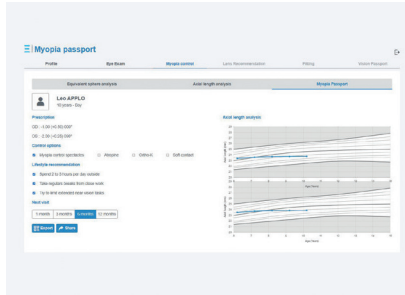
Myopia passport

Profile | Eye Exam | Myopia control | Lens Recommendation | Fitting | Vision Passport

Equivalent sphere analysis | Axial length analysis | Myopia Passport

Leo APPLO
10 years - Boy

Prescription

OD : -3.00 (-0.50) 000°

OS : -2.50 (-0.25) 090°

Control options

Myopia control spectacles
Atropine
Ortho-k
Soft contact

Lifestyle recommendation

Spend 2 to 3 hours per day outside
Take regular breaks from close work
Try to limit extended near vision tasks

Next visit

3 months | 6 months | 9 months | 12 months

Export | Share

Axial length analysis

Age (Years)

Age (Years)